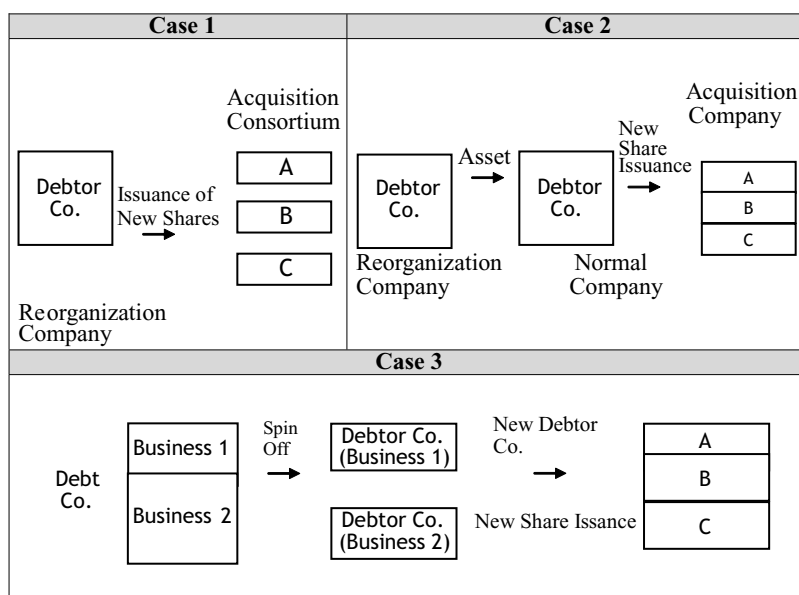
Case 1

Acquisition Consortium

Debtor Co.

Issuance of New Shares

A

B

C

Reorganization Company

Case 2

Acquisition Company

Asset

New Share Issuance

Debtor Co.

Debtor Co.

A

B

C

Reorganization Company

Normal Company

Case 3

Debt Co.

Business 1

Business 2

Spin Off

Debtor Co. (Business 1)

Debtor Co. (Business 2)

New Debtor Co.

New Share Issance

A

B

C